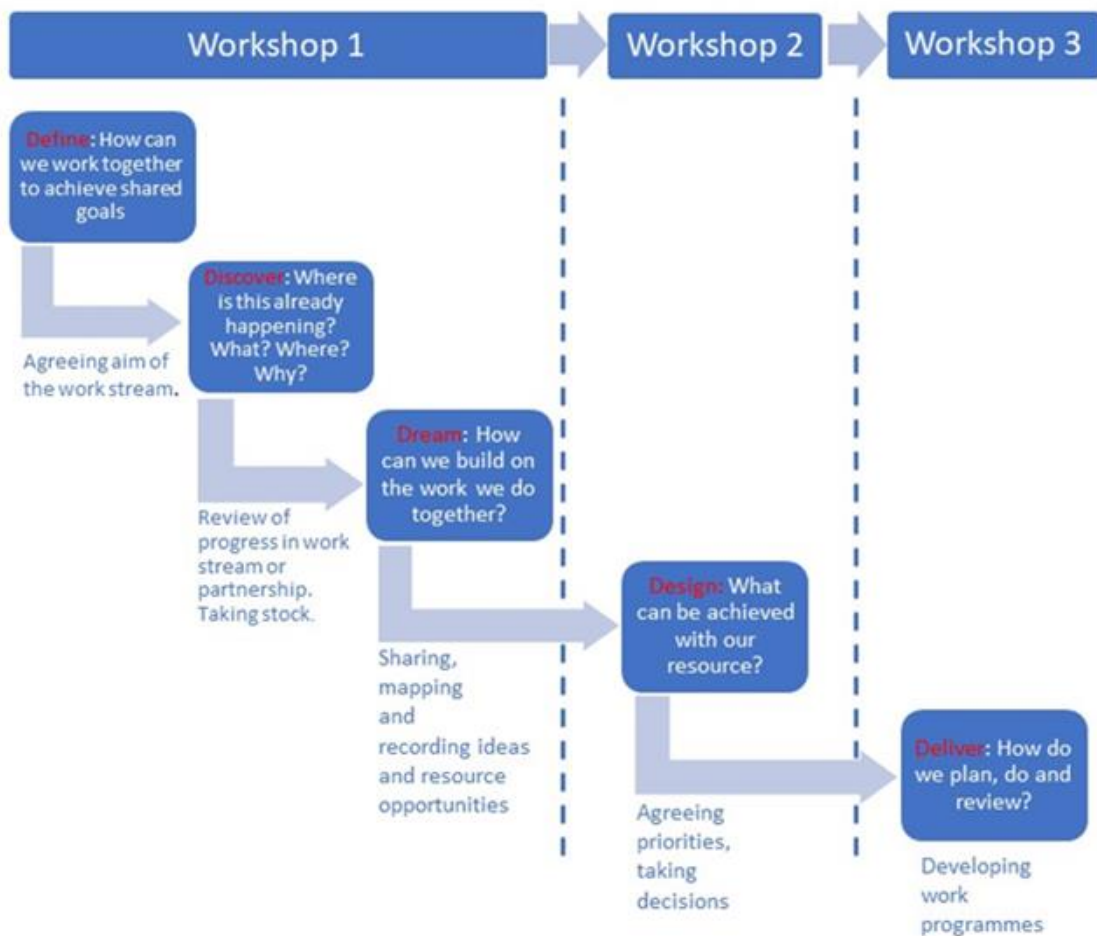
Workshop 1

Workshop 2

Workshop 3

Define: How can we work together to achieve shared goals

Agreeing aim of the work stream.

Discover: Where is this already happening? What? Where? Why?

Review of progress in work stream or partnership. Taking stock.

Dream: How can we build on the work we do together?

Sharing, mapping and recording ideas and resource opportunities

Design: What can be achieved with our resource?

Agreeing priorities, taking decisions

Deliver: How do we plan, do and review?

Developing work programmes